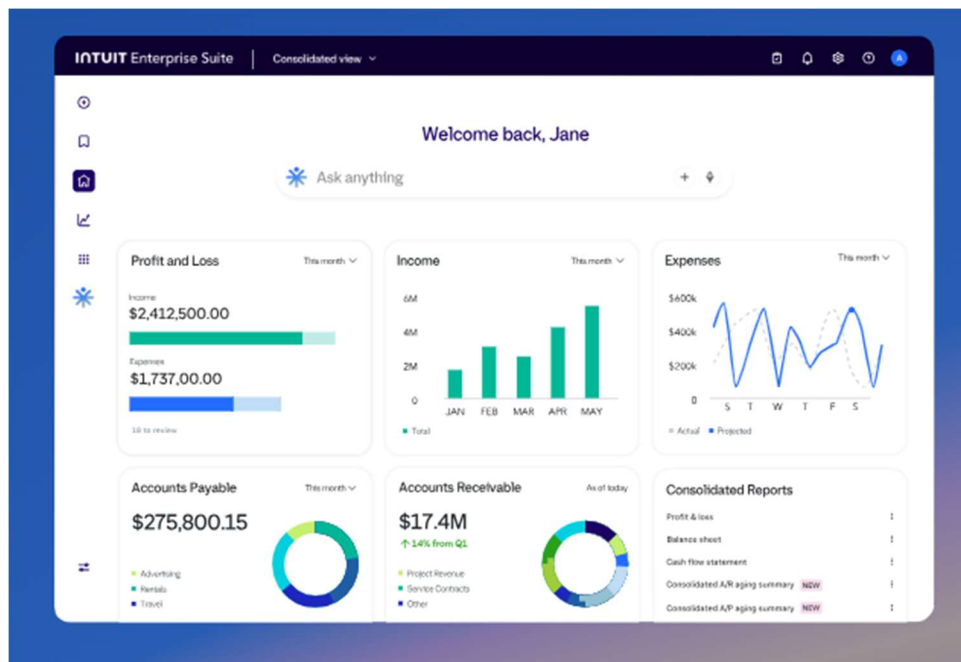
INTUIT Enterprise Suite | Consolidated view

Welcome back, Jane

Ask anything

Profit and Loss
This month

Income
$2,412,500.00

Expenses
$1,737,00.00

18 to review

Income
This month

6M
4M
2M
0
JAN FEB MAR APR MAY

Total

Expenses
This month

$600k
$400k
$200k
0
S T W T F S

Actual Projected

Accounts Payable
This month

$275,800.15

Advertising
Rentals
Travel

Accounts Receivable
As of today

$17.4M
↑ 14% from Q1

Project Revenue
Service Contracts
Other

Consolidated Reports

Profit & loss
Balance sheet
Cash flow statement
Consolidated A/R aging summary NEW
Consolidated A/P aging summary NEW